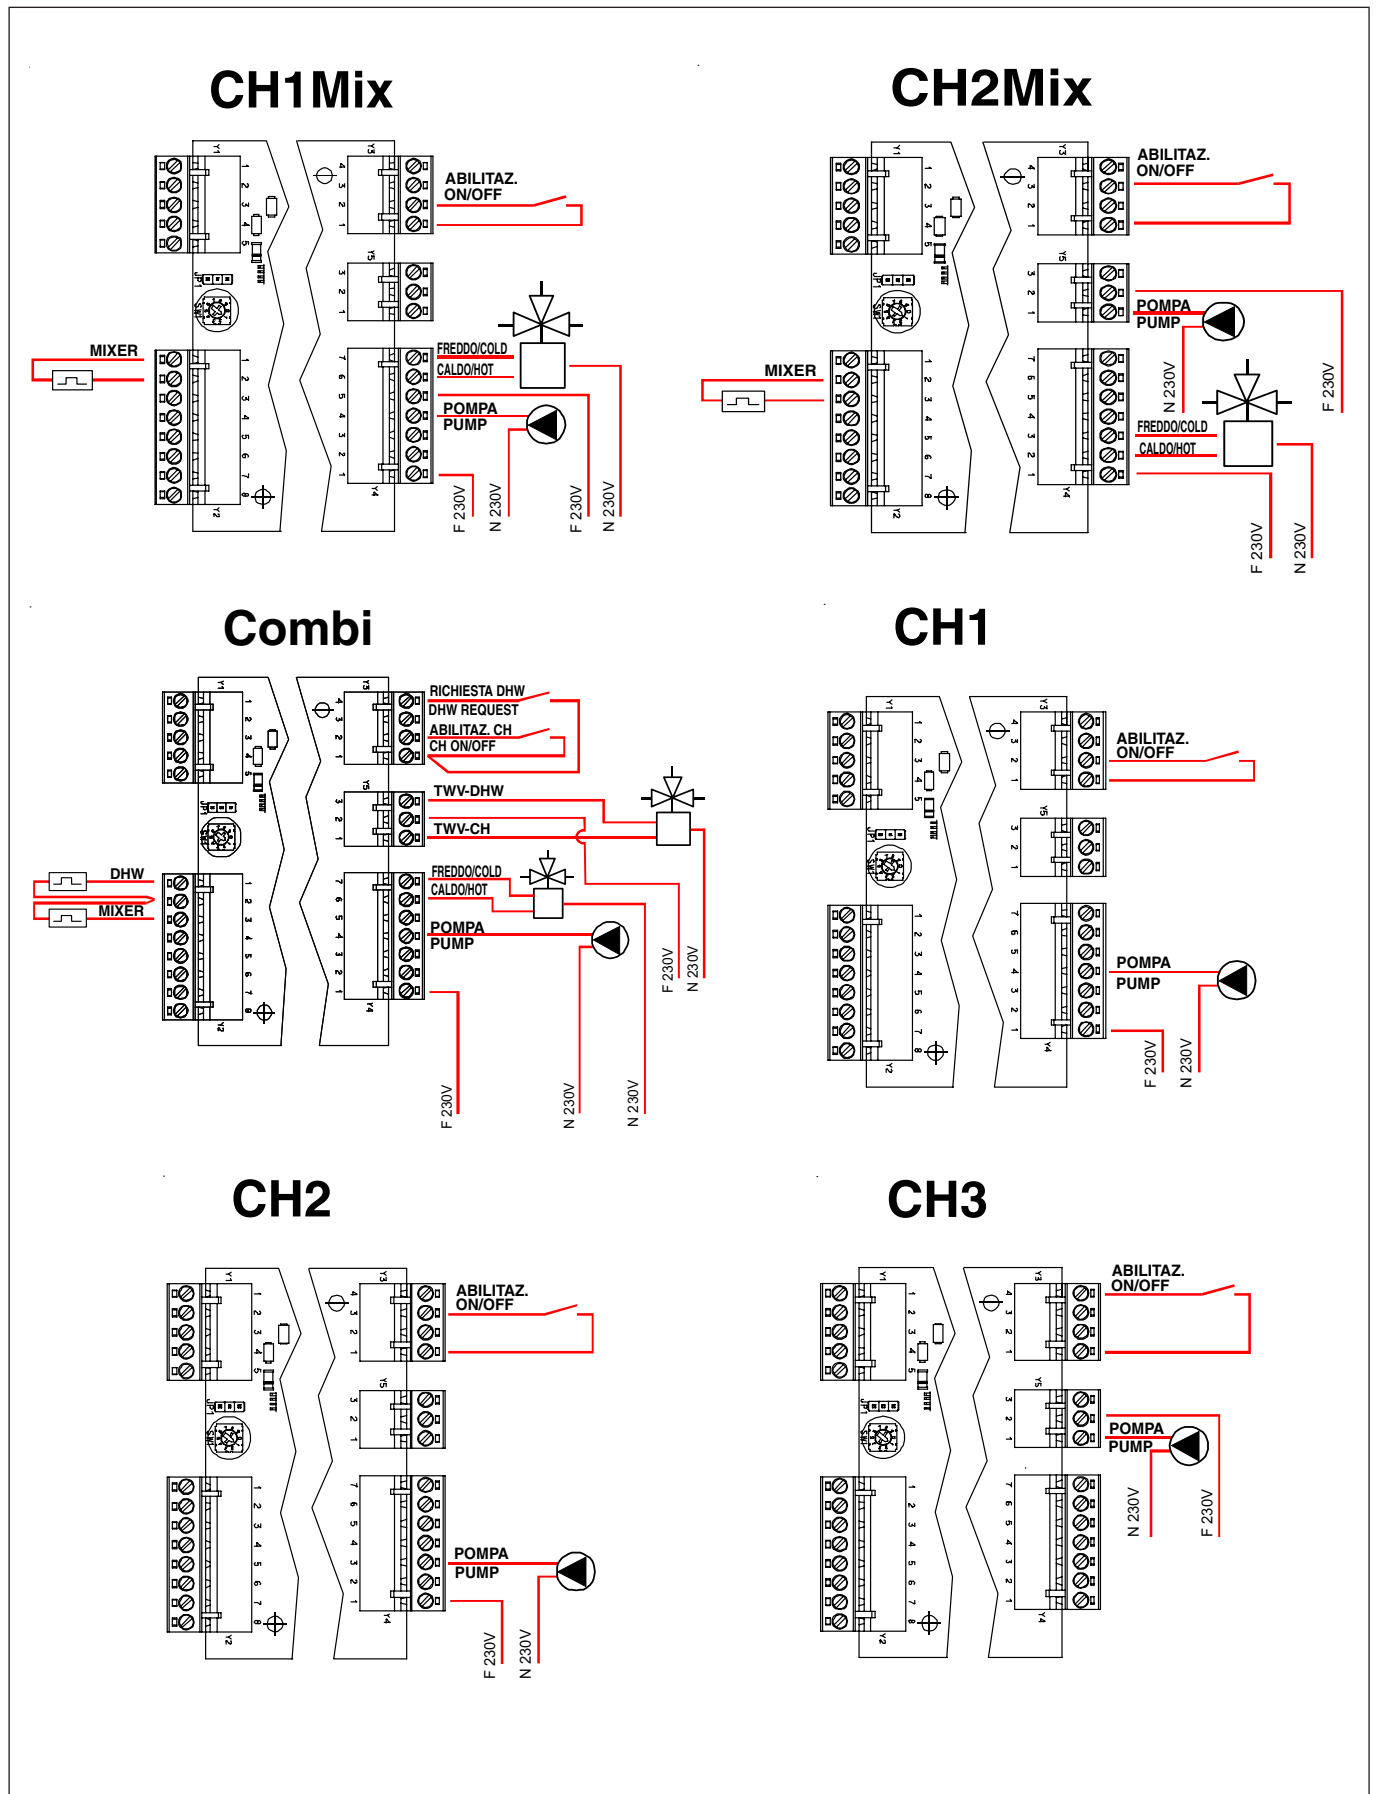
CH1Mix

Y1 1 2 3 4 5
Y3 4 3 2 1
ABILITAZ.
ON/OFF
Y5 3 2 1
JP1
SW1
MIXER
Y2 1 2 3 4 5 6 7 8
Y4 7 6 5 4 3 2 1
FREDDO/COLD
CALDO/HOT
POMPA
PUMP
F 230V
N 230V
F 230V
N 230V

CH2Mix

Y1 1 2 3 4 5
Y3 4 3 2 1
ABILITAZ.
ON/OFF
Y5 3 2 1
POMPA
PUMP
JP1
SW1
MIXER
N 230V
F 230V
FREDDO/COLD
CALDO/HOT
Y2 1 2 3 4 5 6 7 8
Y4 7 6 5 4 3 2 1
F 230V
N 230V

Combi

Y1 1 2 3 4 5
Y3 4 3 2 1
RICHIESTA DHW
DHW REQUEST
ABILITAZ. CH
CH ON/OFF
Y5 3 2 1
TWV-DHW
TWV-CH
JP1
SW1
DHW
MIXER
FREDDO/COLD
CALDO/HOT
POMPA
PUMP
Y2 1 2 3 4 5 6 7 8
Y4 7 6 5 4 3 2 1
F 230V
N 230V
F 230V
N 230V
N 230V

CH1

Y1 1 2 3 4 5
Y3 4 3 2 1
ABILITAZ.
ON/OFF
Y5 3 2 1
JP1
SW1
POMPA
PUMP
Y2 1 2 3 4 5 6 7 8
Y4 7 6 5 4 3 2 1
F 230V
N 230V

CH2

Y1 1 2 3 4 5
Y3 4 3 2 1
ABILITAZ.
ON/OFF
Y5 3 2 1
JP1
SW1
POMPA
PUMP
Y2 1 2 3 4 5 6 7 8
Y4 7 6 5 4 3 2 1
F 230V
N 230V

CH3

Y1 1 2 3 4 5
Y3 4 3 2 1
ABILITAZ.
ON/OFF
Y5 3 2 1
JP1
SW1
POMPA
PUMP
N 230V
F 230V
Y2 1 2 3 4 5 6 7 8
Y4 7 6 5 4 3 2 1